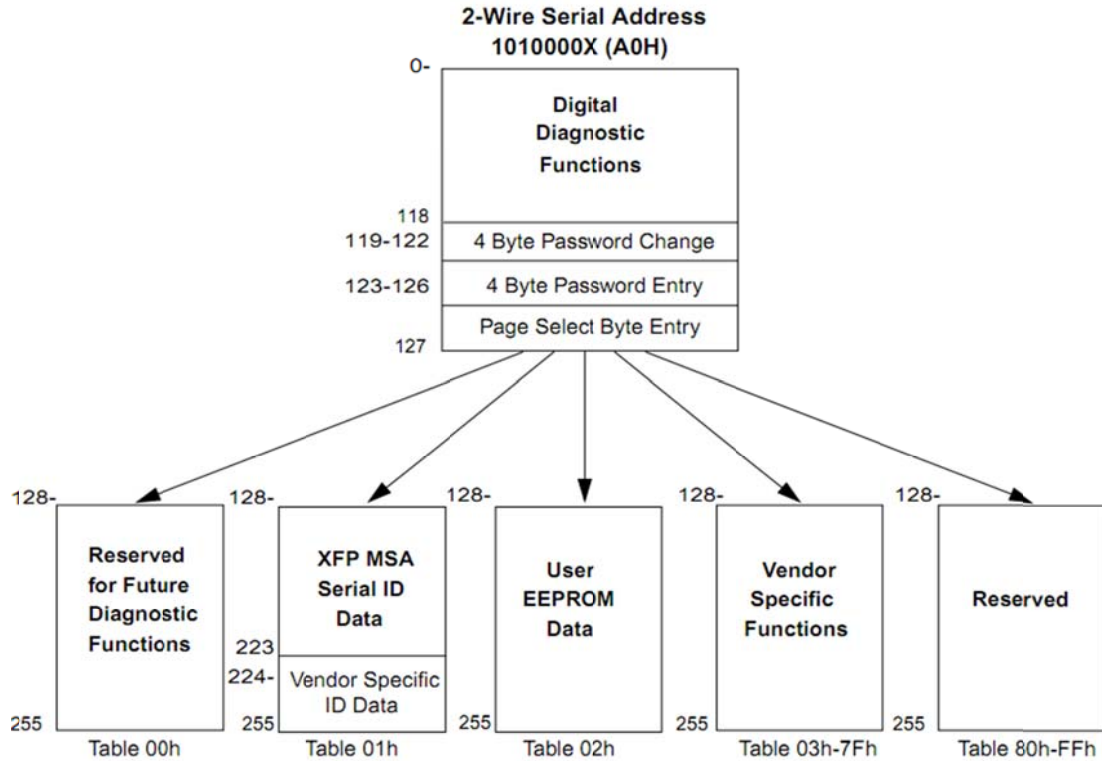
2-Wire Serial Address
1010000X (A0H)

0-

Digital Diagnostic Functions

118

119-122 4 Byte Password Change

123-126 4 Byte Password Entry

Page Select Byte Entry

127

128-

Reserved for Future Diagnostic Functions

255

Table 00h

128-

XFP MSA Serial ID Data

223

224-

Vendor Specific ID Data

255

Table 01h

128-

User EEPROM Data

255

Table 02h

128-

Vendor Specific Functions

255

Table 03h-7Fh

128-

Reserved

255

Table 80h-FFh